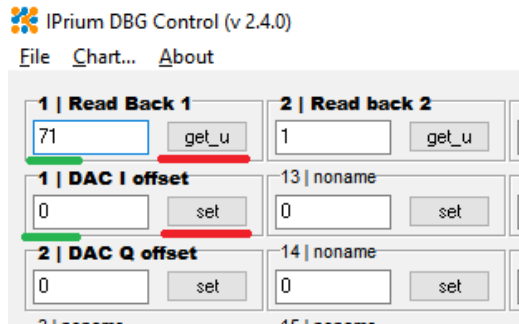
IPrium DBG Control (v 2.4.0)

File Chart... About

1 | Read Back 1
71
get_u

2 | Read back 2
1
get_u

1 | DAC I offset
0
set

13 | noname
0
set

2 | DAC Q offset
0
set

14 | noname
0
set

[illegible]

15 | noname